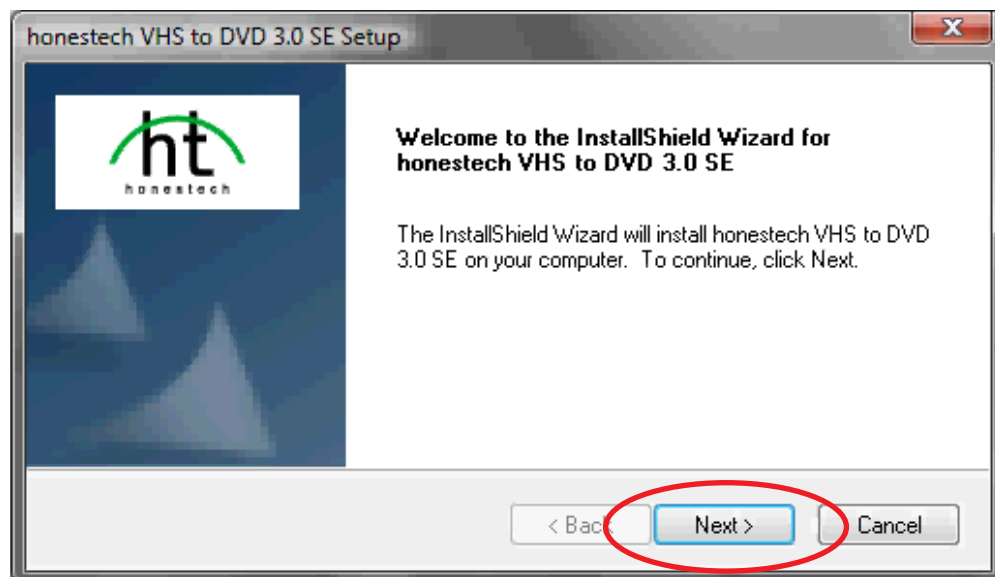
honestech VHS to DVD 3.0 SE Setup

X

ht
honestech

Welcome to the InstallShield Wizard for honestech VHS to DVD 3.0 SE

The InstallShield Wizard will install honestech VHS to DVD 3.0 SE on your computer. To continue, click Next.

< Back

Next >

Cancel